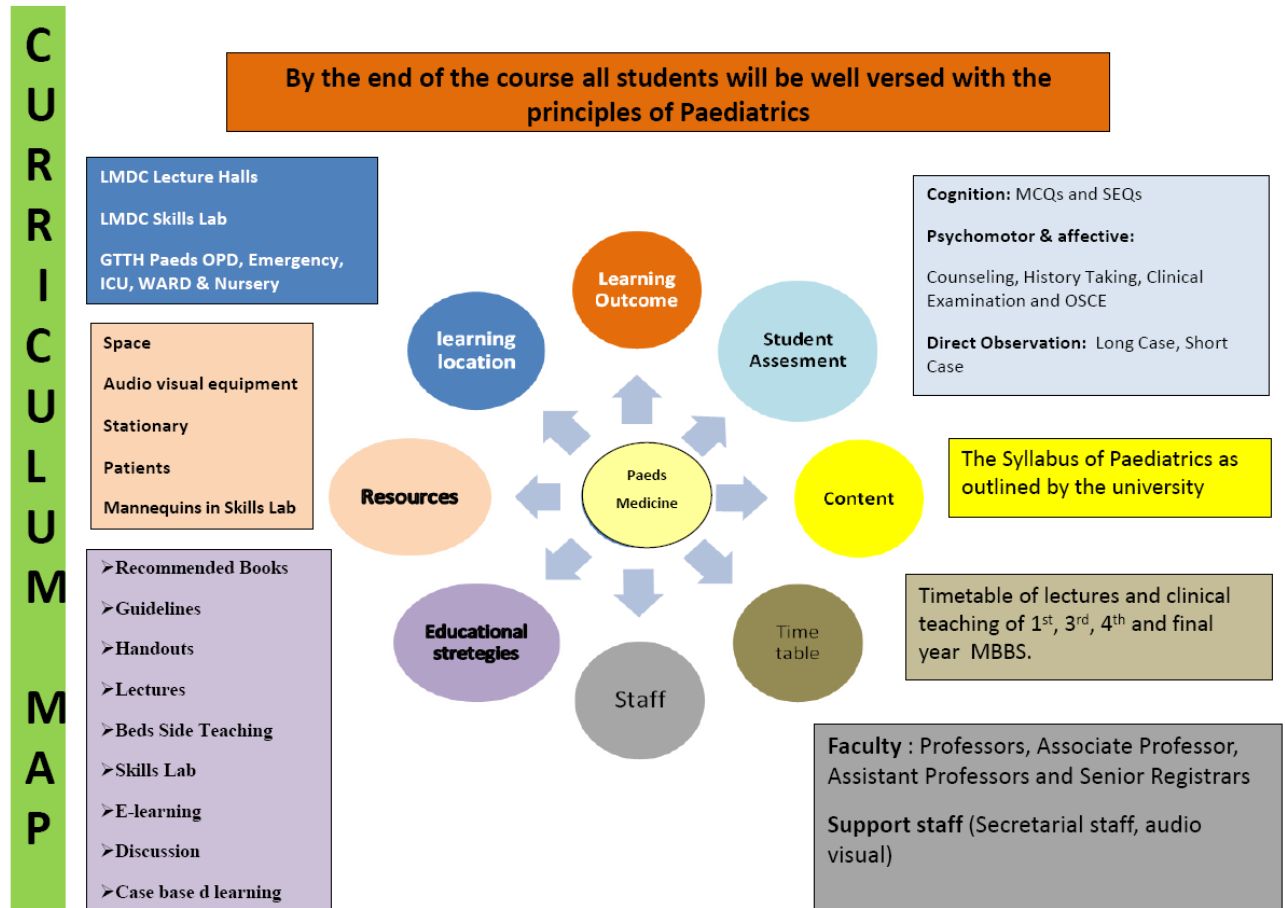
CURRICULUM MAP

By the end of the course all students will be well versed with the principles of Paediatrics

LMDC Lecture Halls

LMDC Skills Lab

GTTH Paeds OPD, Emergency, ICU, WARD & Nursery

Space

Audio visual equipment

Stationary

Patients

Mannequins in Skills Lab

➢Recommended Books
➢Guidelines
➢Handouts
➢Lectures
➢Beds Side Teaching
➢Skills Lab
➢E-learning
➢Discussion
➢Case base d learning

Learning Outcome

learning location

Student Assesment

Resources

Paeds Medicine

Content

Educational stretegies

Staff

Time table

Cognition: MCQs and SEQs

Psychomotor & affective:

Counseling, History Taking, Clinical Examination and OSCE

Direct Observation: Long Case, Short Case

The Syllabus of Paediatrics as outlined by the university

Timetable of lectures and clinical teaching of 1$^{st}$, 3$^{rd}$, 4$^{th}$ and final year MBBS.

Faculty : Professors, Associate Professor, Assistant Professors and Senior Registrars

Support staff (Secretarial staff, audio visual)